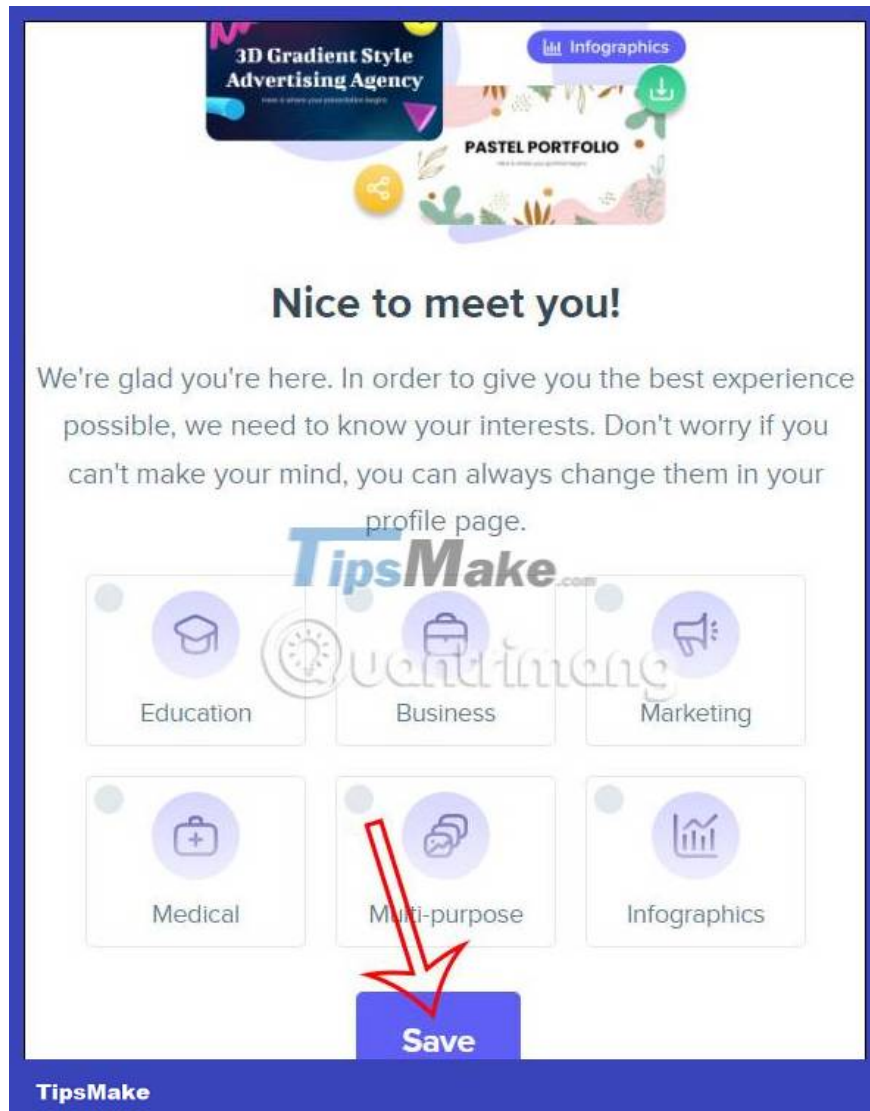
3D Gradient Style Advertising Agency

Infographics

PASTEL PORTFOLIO

Nice to meet you!

We're glad you're here. In order to give you the best experience possible, we need to know your interests. Don't worry if you can't make your mind, you can always change them in your profile page.

TipsMake.com

Quantrimang

Education

Business

Marketing

Medical

Multi-purpose

Infographics

Save

TipsMake